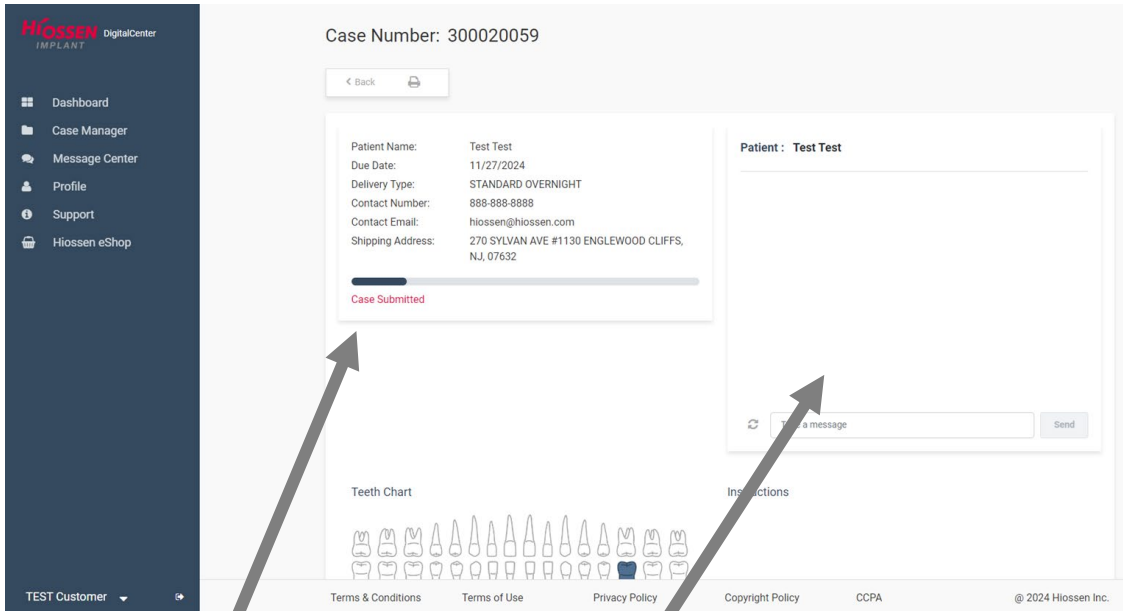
HIOSSEN DigitalCenter
IMPLANT

Dashboard
Case Manager
Message Center
Profile
Support
Hiossen eShop

Case Number: 300020059

< Back

Patient Name: Test Test
Due Date: 11/27/2024
Delivery Type: STANDARD OVERNIGHT
Contact Number: 888-888-8888
Contact Email: hiossen@hiossen.com
Shipping Address: 270 SYLVAN AVE #1130 ENGLEWOOD CLIFFS, NJ, 07632

Case Submitted

Patient : Test Test

T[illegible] a message

Send

Teeth Chart

Ins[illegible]ctions

TEST Customer

Terms & Conditions Terms of Use Privacy Policy Copyright Policy CCPA @ 2024 Hiossen Inc.